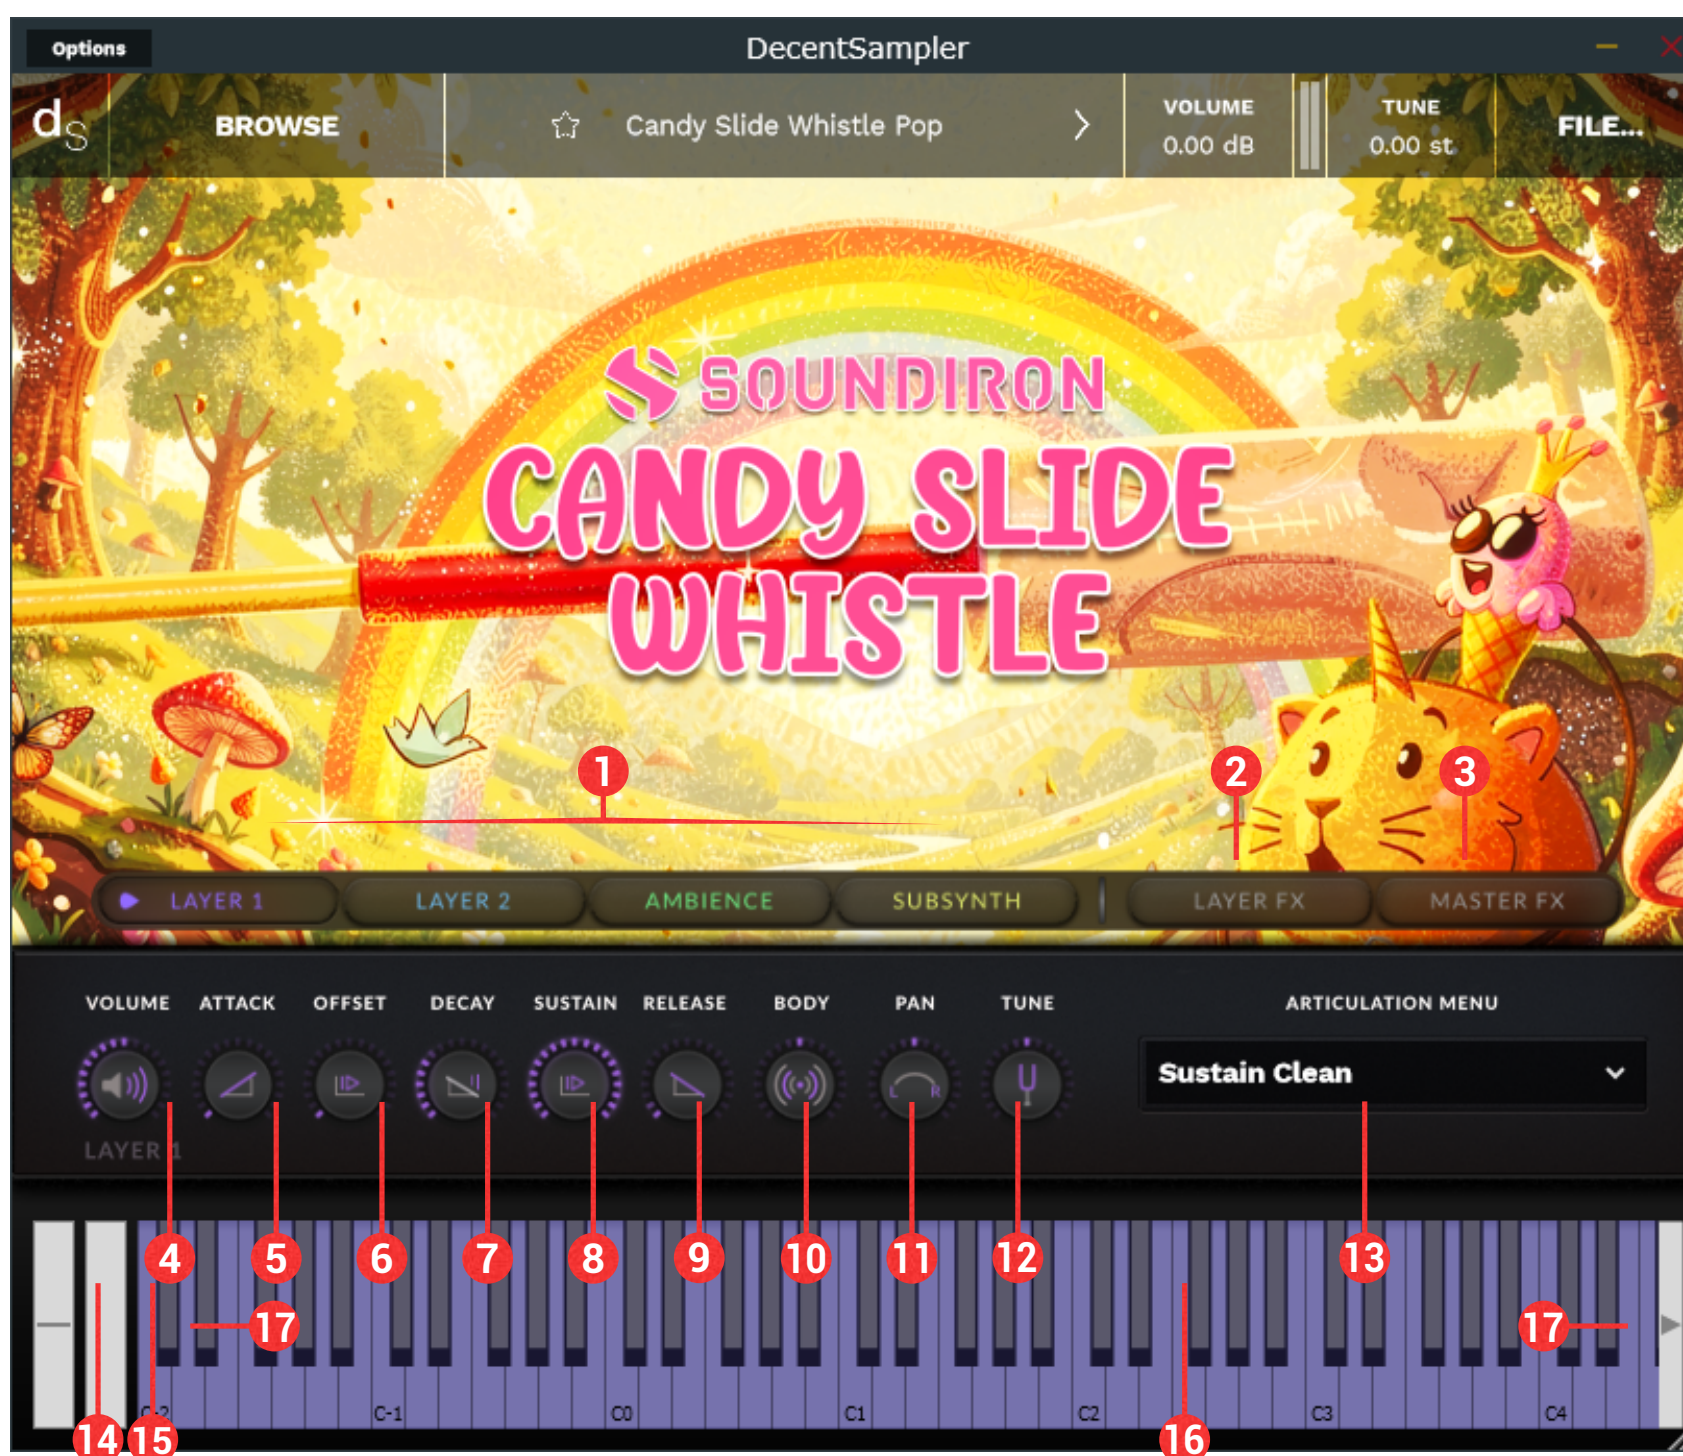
Options

DecentSampler

ds

BROWSE

Candy Slide Whistle Pop

VOLUME
0.00 dB

TUNE
0.00 st

FILE...

SOUNDIRON

CANDY SLIDE WHISTLE

1

2

3

LAYER 1

LAYER 2

AMBIENCE

SUBSYNTH

LAYER FX

MASTER FX

VOLUME

ATTACK

OFFSET

DECAY

SUSTAIN

RELEASE

BODY

PAN

TUNE

ARTICULATION MENU

Sustain Clean

LAYER 1

4 5 6 7 8 9 10 11 12 13

17

17

C-2

C-1

C0

C1

C2

C3

C4

14 15

16